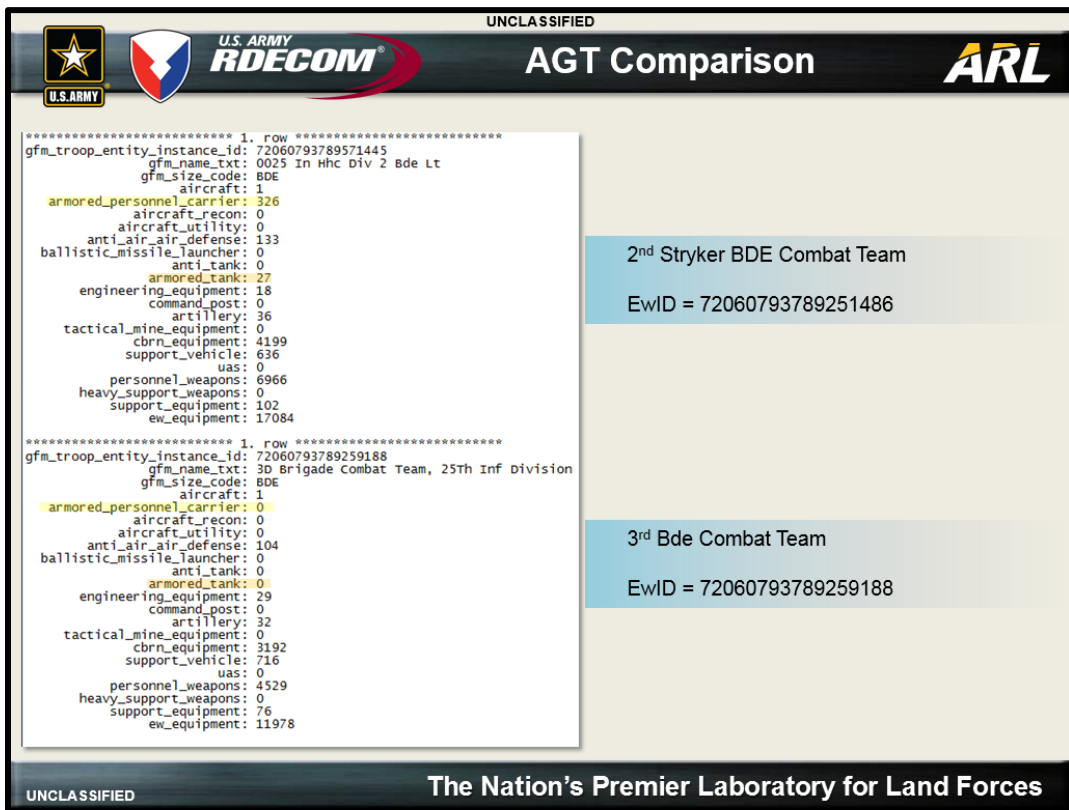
UNCLASSIFIED

U.S.ARMY

U.S. ARMY RDECOM®

AGT Comparison

ARL

*************************** 1. row ***************************
gfm_troop_entity_instance_id: 72060793789571445
gfm_name_txt: 0025 In Hhc Div 2 Bde Lt
gfm_size_code: BDE
aircraft: 1
armored_personnel_carrier: 326
aircraft_recon: 0
aircraft_utility: 0
anti_air_air_defense: 133
ballistic_missile_launcher: 0
anti_tank: 0
armored_tank: 27
engineering_equipment: 18
command_post: 0
artillery: 36
tactical_mine_equipment: 0
cbrn_equipment: 4199
support_vehicle: 636
uas: 0
personnel_weapons: 6966
heavy_support_weapons: 0
support_equipment: 102
ew_equipment: 17084

*************************** 1. row ***************************
gfm_troop_entity_instance_id: 72060793789259188
gfm_name_txt: 3D Brigade Combat Team, 25Th Inf Division
gfm_size_code: BDE
aircraft: 1
armored_personnel_carrier: 0
aircraft_recon: 0
aircraft_utility: 0
anti_air_air_defense: 104
ballistic_missile_launcher: 0
anti_tank: 0
armored_tank: 0
engineering_equipment: 29
command_post: 0
artillery: 32
tactical_mine_equipment: 0
cbrn_equipment: 3192
support_vehicle: 716
uas: 0
personnel_weapons: 4529
heavy_support_weapons: 0
support_equipment: 76
ew_equipment: 11978

2nd Stryker BDE Combat Team

EwID = 72060793789251486

3rd Bde Combat Team

EwID = 72060793789259188

UNCLASSIFIED

The Nation's Premier Laboratory for Land Forces